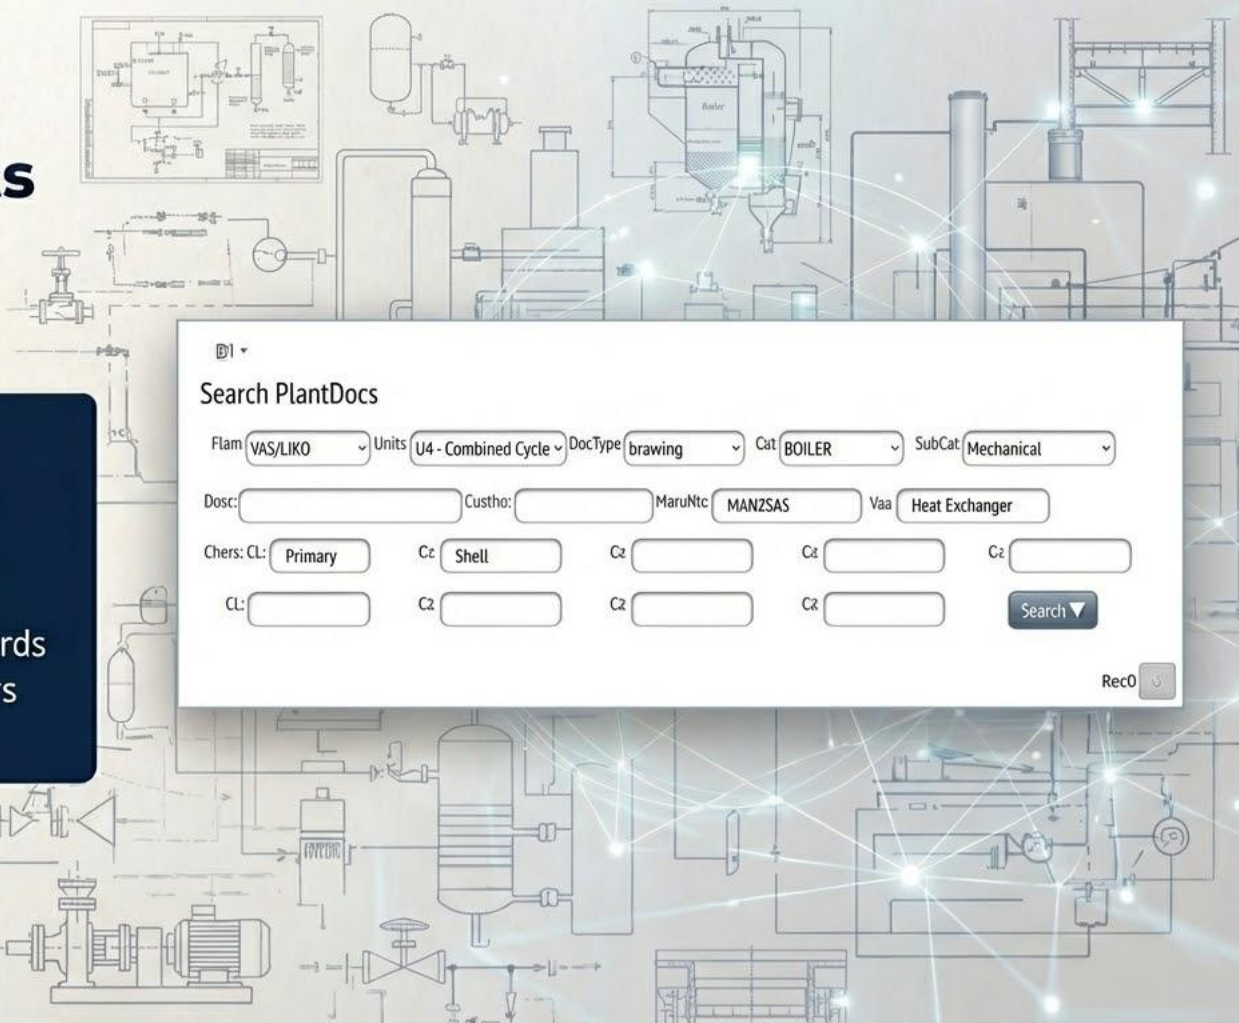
s

rds
s

Boiler

D1 ▾

Search PlantDocs

Flam VAS/LIKO Units U4 - Combined Cycle DocType brawing Cat BOILER SubCat Mechanical

Dosc: Custho: MaruNtc MAN2SAS Vaa Heat Exchanger

Chers: CL: Primary C2 Shell C2 C2 C2

CL: C2 C2 C2 Search ▼

Rec0